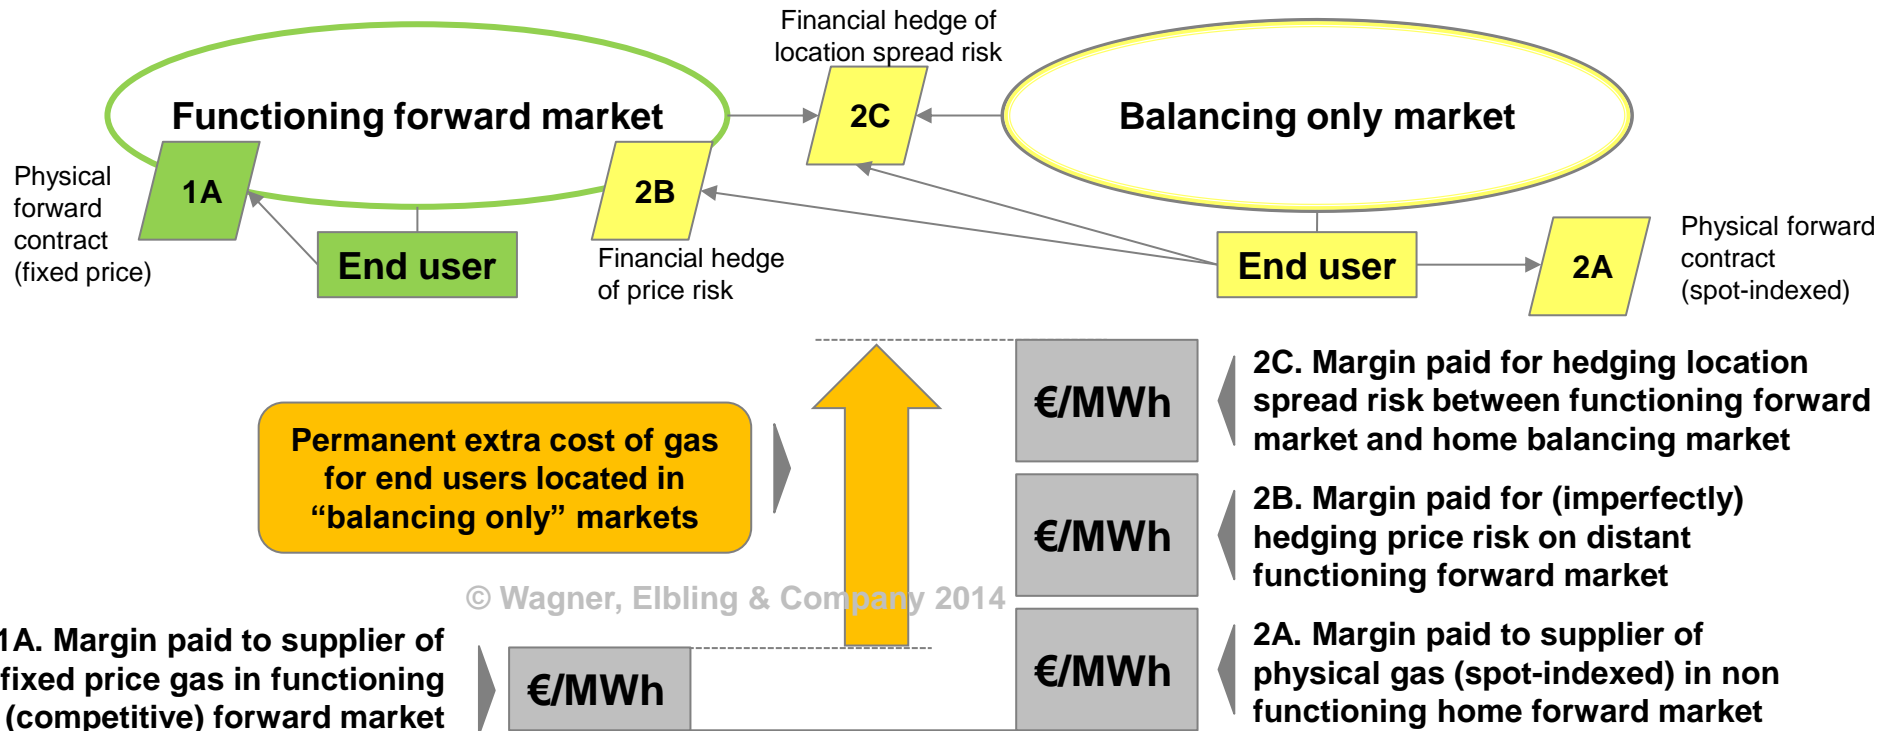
Financial hedge of location spread risk

Functioning forward market

2C

Balancing only market

Physical forward contract (fixed price)

1A

2B

End user

Financial hedge of price risk

End user

2A

Physical forward contract (spot-indexed)

€/MWh

2C. Margin paid for hedging location spread risk between functioning forward market and home balancing market

Permanent extra cost of gas for end users located in “balancing only” markets

€/MWh

2B. Margin paid for (imperfectly) hedging price risk on distant functioning forward market

© Wagner, Elbling & Company 2014

1A. Margin paid to supplier of fixed price gas in functioning (competitive) forward market

€/MWh

€/MWh

2A. Margin paid to supplier of physical gas (spot-indexed) in non functioning home forward market